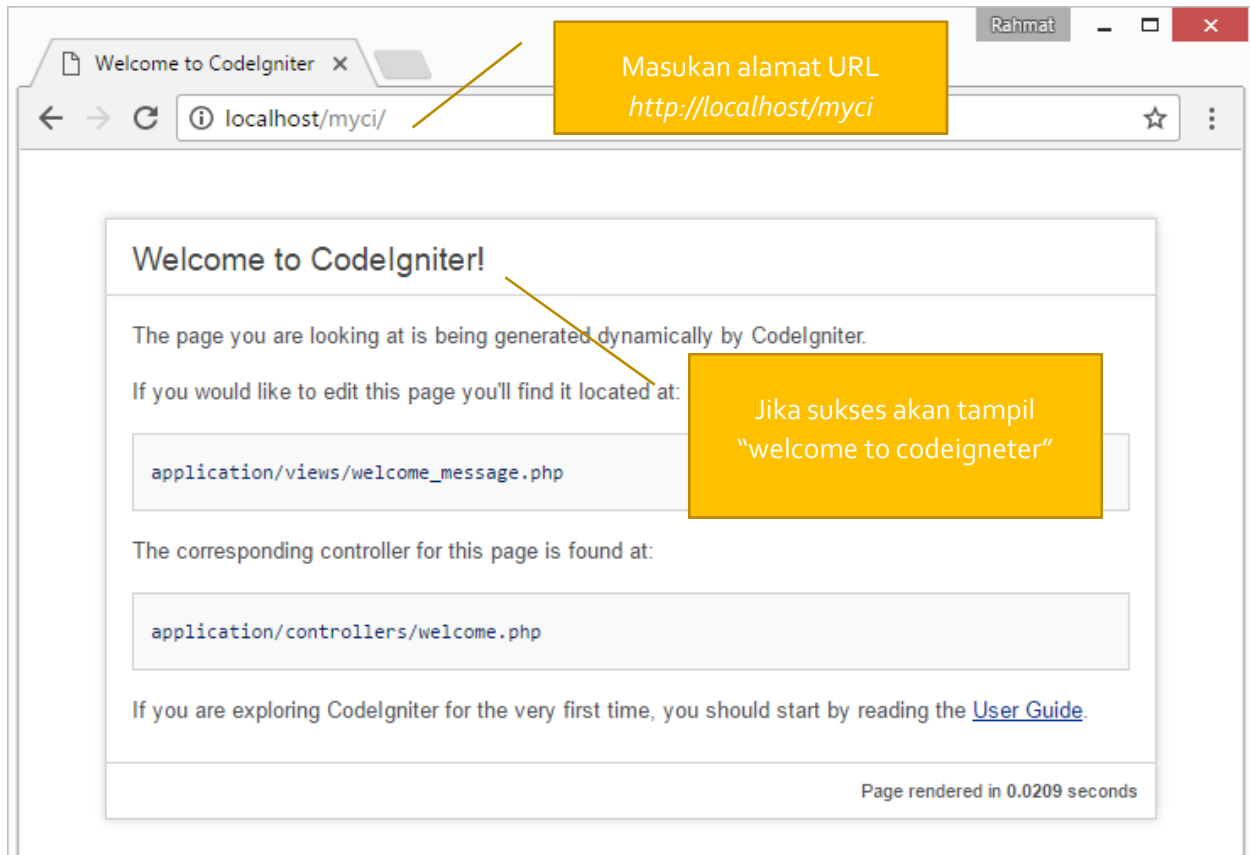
Rahmat

Welcome to CodeIgniter ×

localhost/myci/

Masukan alamat URL
*http://localhost/myci*

Welcome to CodeIgniter!

The page you are looking at is being generated dynamically by CodeIgniter.

If you would like to edit this page you'll find it located at:

Jika sukses akan tampil
"welcome to codeigneter"

application/views/welcome_message.php

The corresponding controller for this page is found at:

application/controllers/welcome.php

If you are exploring CodeIgniter for the very first time, you should start by reading the User Guide.

Page rendered in **0.0209** seconds